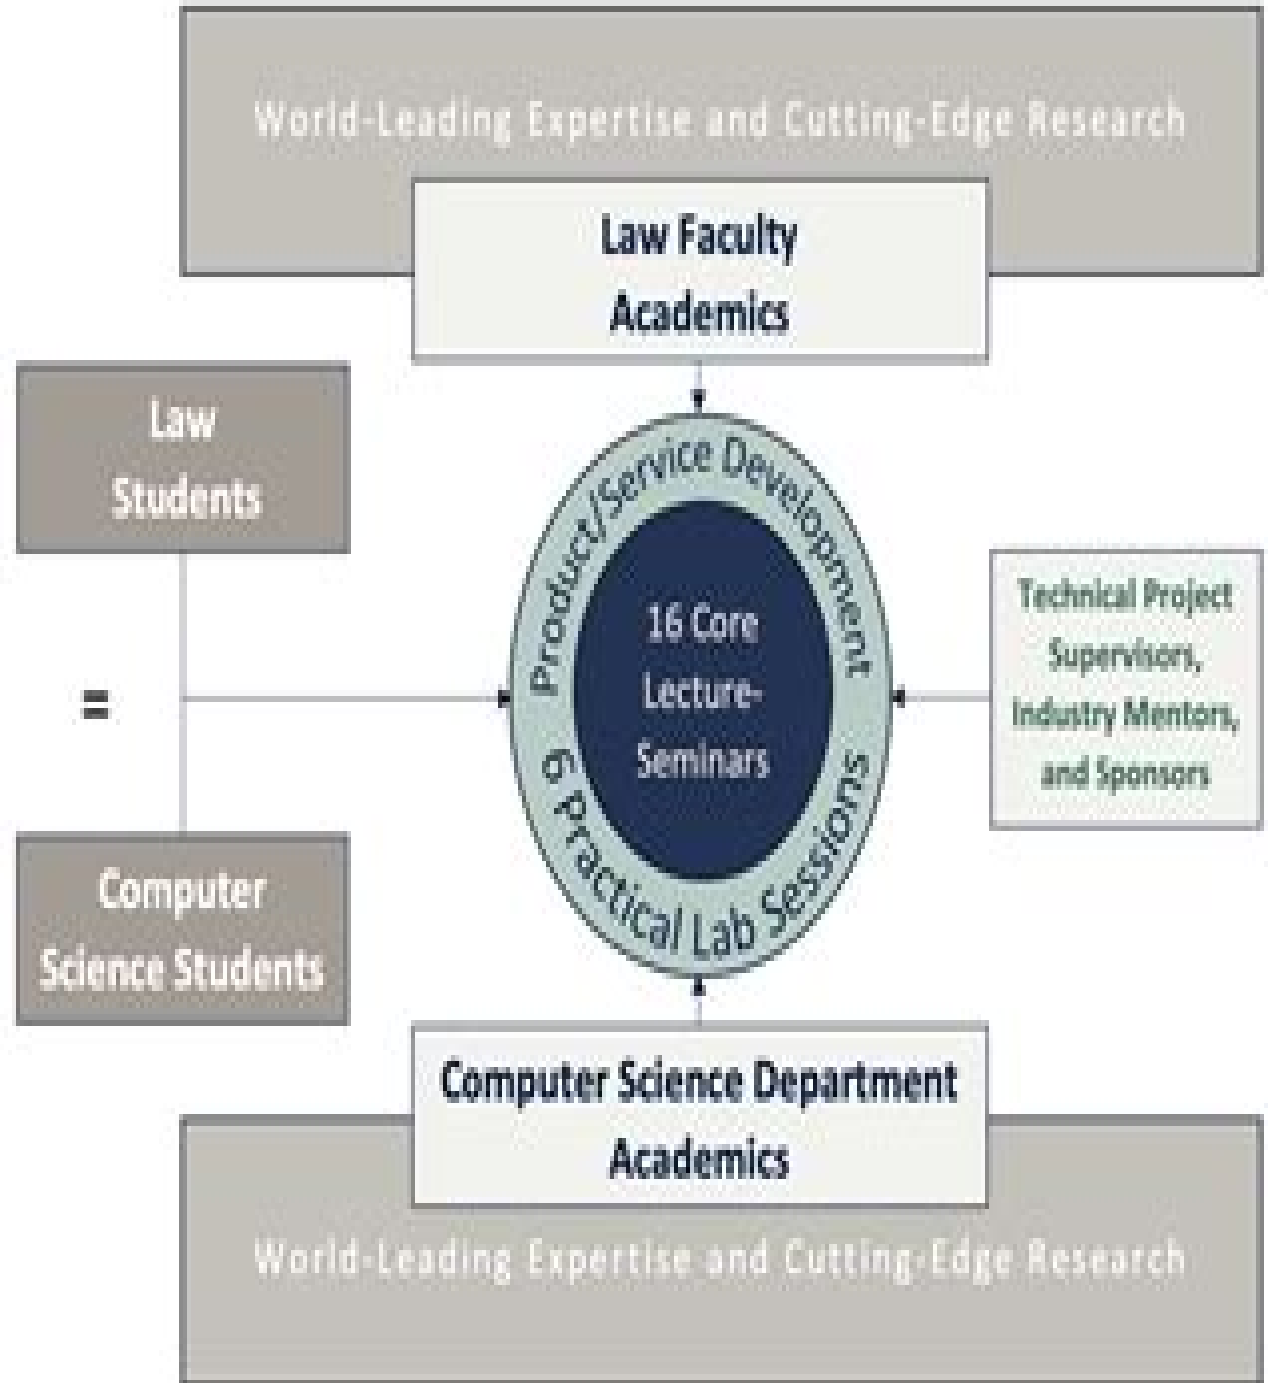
World-Leading Expertise and Cutting-Edge Research

Law Faculty Academics

Law Students

=

Computer Science Students

Product/Service Development

16 Core Lecture-Seminars

6 Practical Lab Sessions

Technical Project Supervisors, Industry Mentors, and Sponsors

Computer Science Department Academics

World-Leading Expertise and Cutting-Edge Research